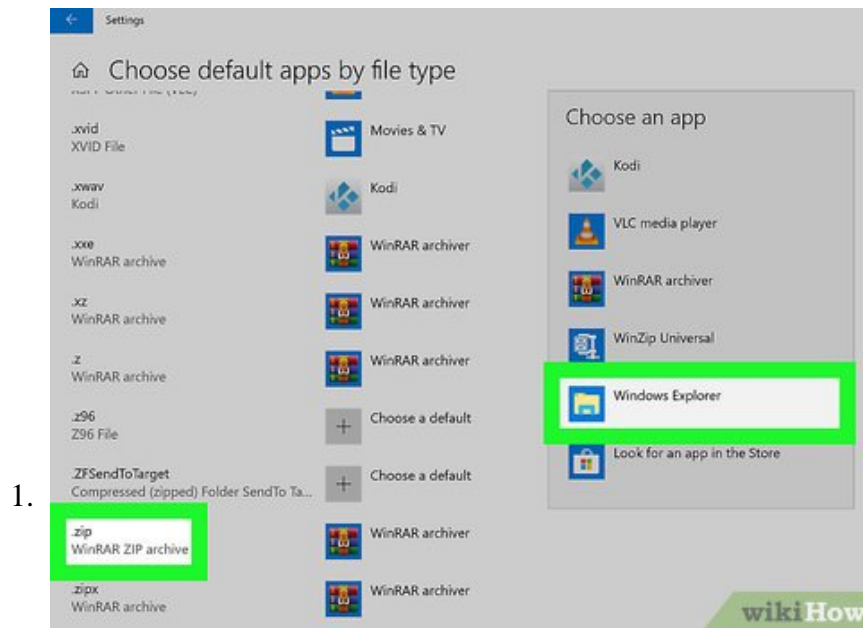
Settings

Choose default apps by file type

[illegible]

.xvid
XVID File

Movies & TV

.xwav
Kodi

Kodi

.xxe
WinRAR archive

WinRAR archiver

.xz
WinRAR archive

WinRAR archiver

.z
WinRAR archive

WinRAR archiver

.z96
Z96 File

Choose a default

.ZFSendToTarget
Compressed (zipped) Folder SendTo Ta...

Choose a default

1.

.zip
WinRAR ZIP archive

WinRAR archiver

.zipx
WinRAR archive

WinRAR archiver

Choose an app

Kodi

VLC media player

WinRAR archiver

WinZip Universal

Windows Explorer

Look for an app in the Store

wikiHow